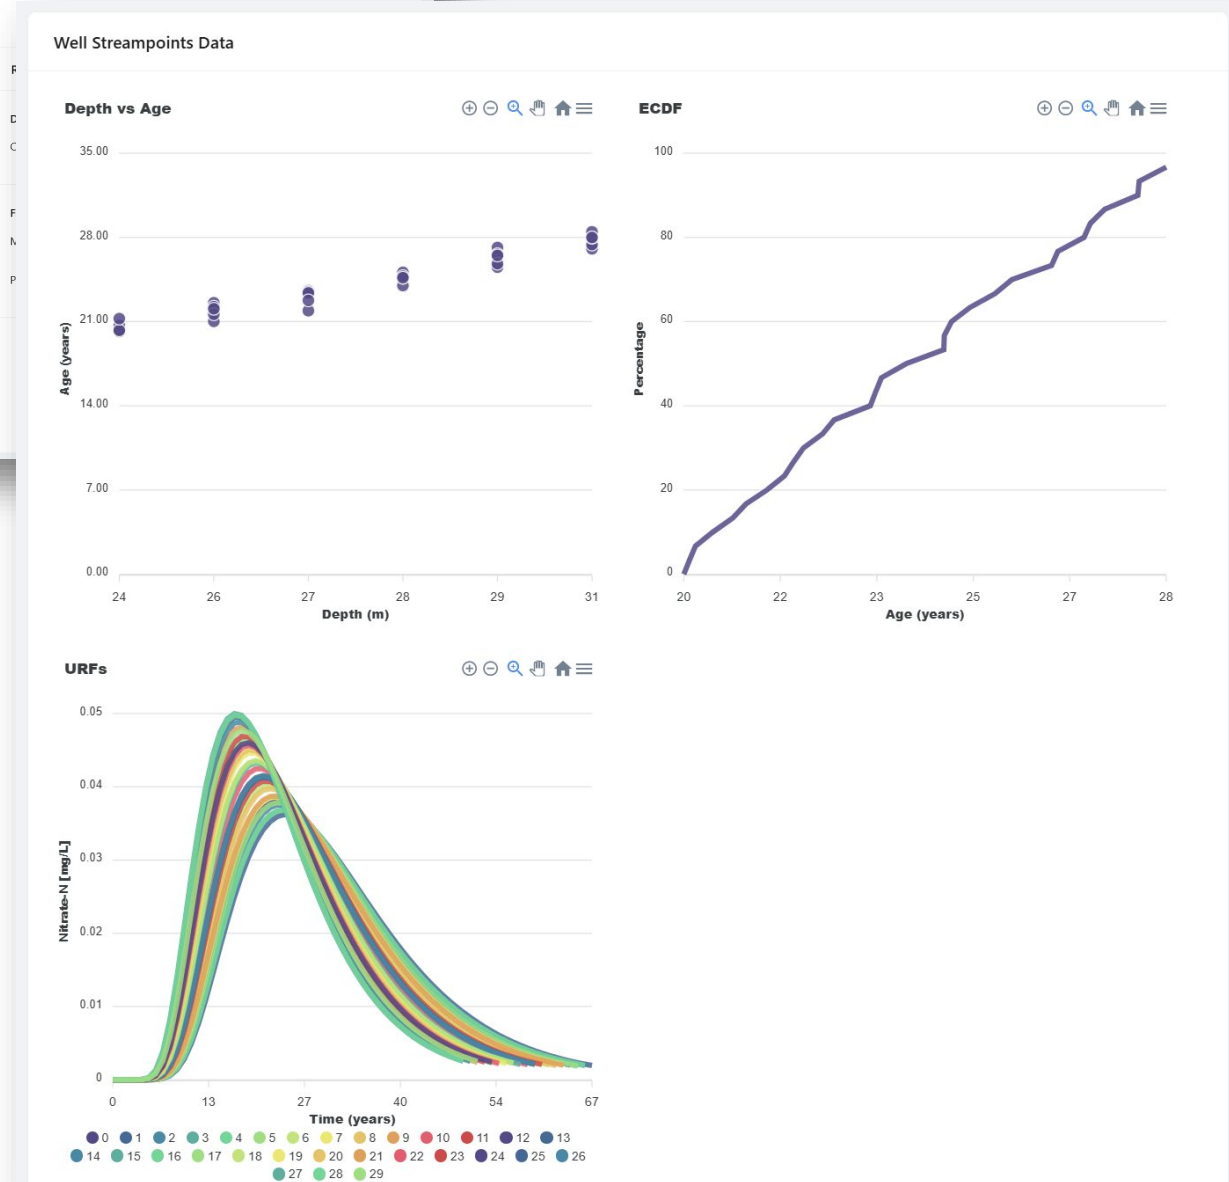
Well Streampoints Data

Depth vs Age

35.00
28.00
21.00
14.00
7.00
0.00

Age (years)

24 26 27 28 29 31

Depth (m)

ECDF

100
80
60
40
20
0

Percentage

20 22 23 25 27 28

Age (years)

URFs

0.05
0.04
0.03
0.02
0.01
0

Nitrate-N [mg/L]

0 13 27 40 54 67

Time (years)

0 1 2 3 4 5 6 7 8 9 10 11 12 13 14 15 16 17 18 19 20 21 22 23 24 25 26 27 28 29